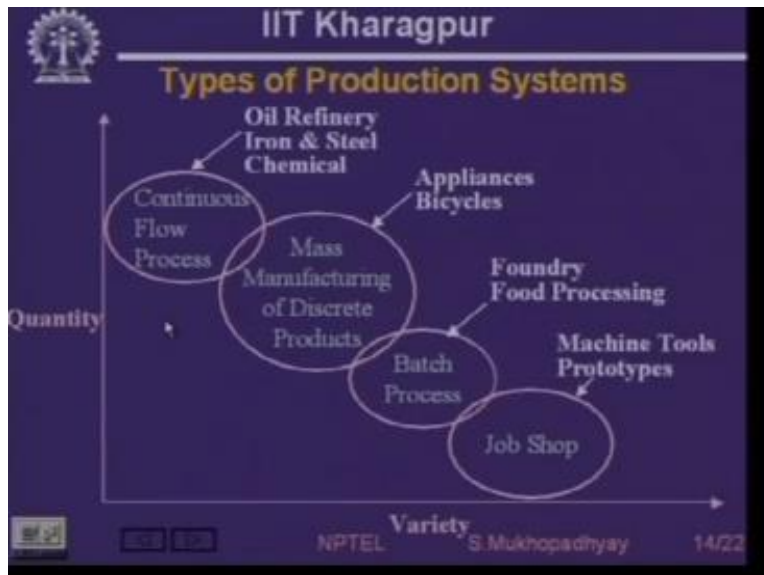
IIT Kharagpur

Types of Production Systems

Oil Refinery
Iron & Steel
Chemical

Continuous Flow Process

Appliances
Bicycles

Mass Manufacturing of Discrete Products

Foundry
Food Processing

Batch Process

Machine Tools
Prototypes

Job Shop

Quantity

Variety

NPTEL S.Mukhopadhyay 14/22